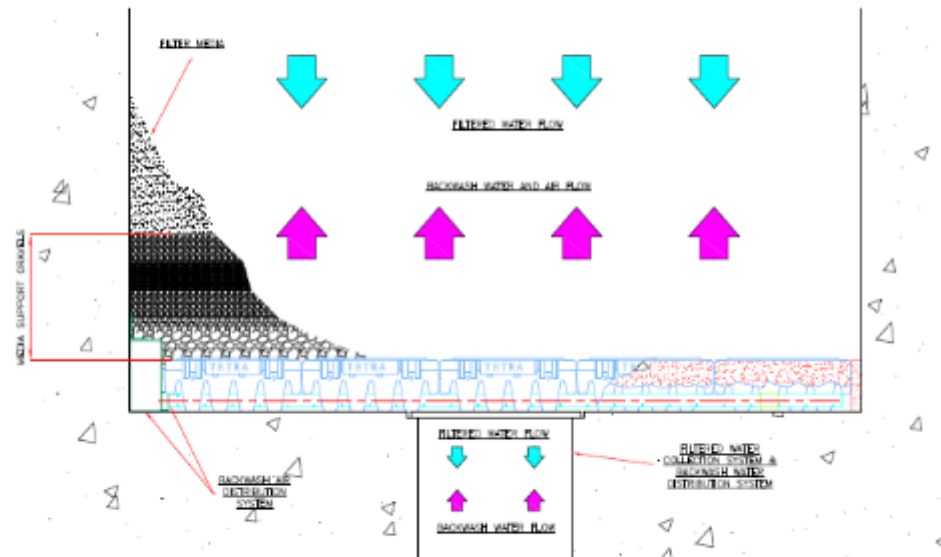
FILTER MEDIA

FILTERED WATER FLOW

BACKWASH WATER AND AIR FLOW

MEDIA SUPPORT GRAVELS

TETRA TETRA TETRA TETRA

FILTERED WATER FLOW

BACKWASH WATER FLOW

FILTERED WATER COLLECTION SYSTEM & BACKWASH WATER DISTRIBUTION SYSTEM

BACKWASH AIR DISTRIBUTION SYSTEM